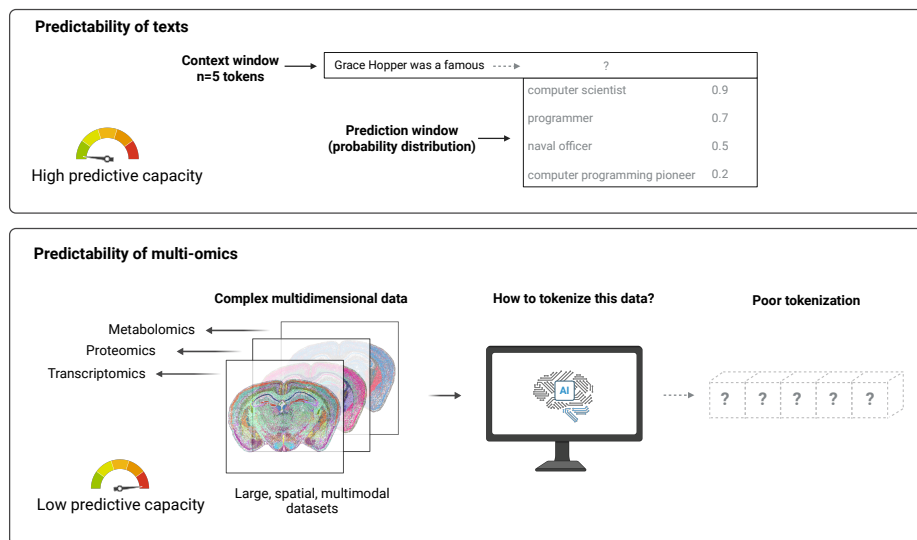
Predictability of texts

Context window
n=5 tokens

Grace Hopper was a famous ?

Prediction window
(probability distribution)

| | |
|---|---|
| computer scientist | 0.9 |
| programmer | 0.7 |
| naval officer | 0.5 |
| computer programming pioneer | 0.2 |

High predictive capacity

Predictability of multi-omics

Complex multidimensional data

Metabolomics
Proteomics
Transcriptomics

Large, spatial, multimodal datasets

How to tokenize this data?

AI

Poor tokenization

? ? ? ? ?

Low predictive capacity